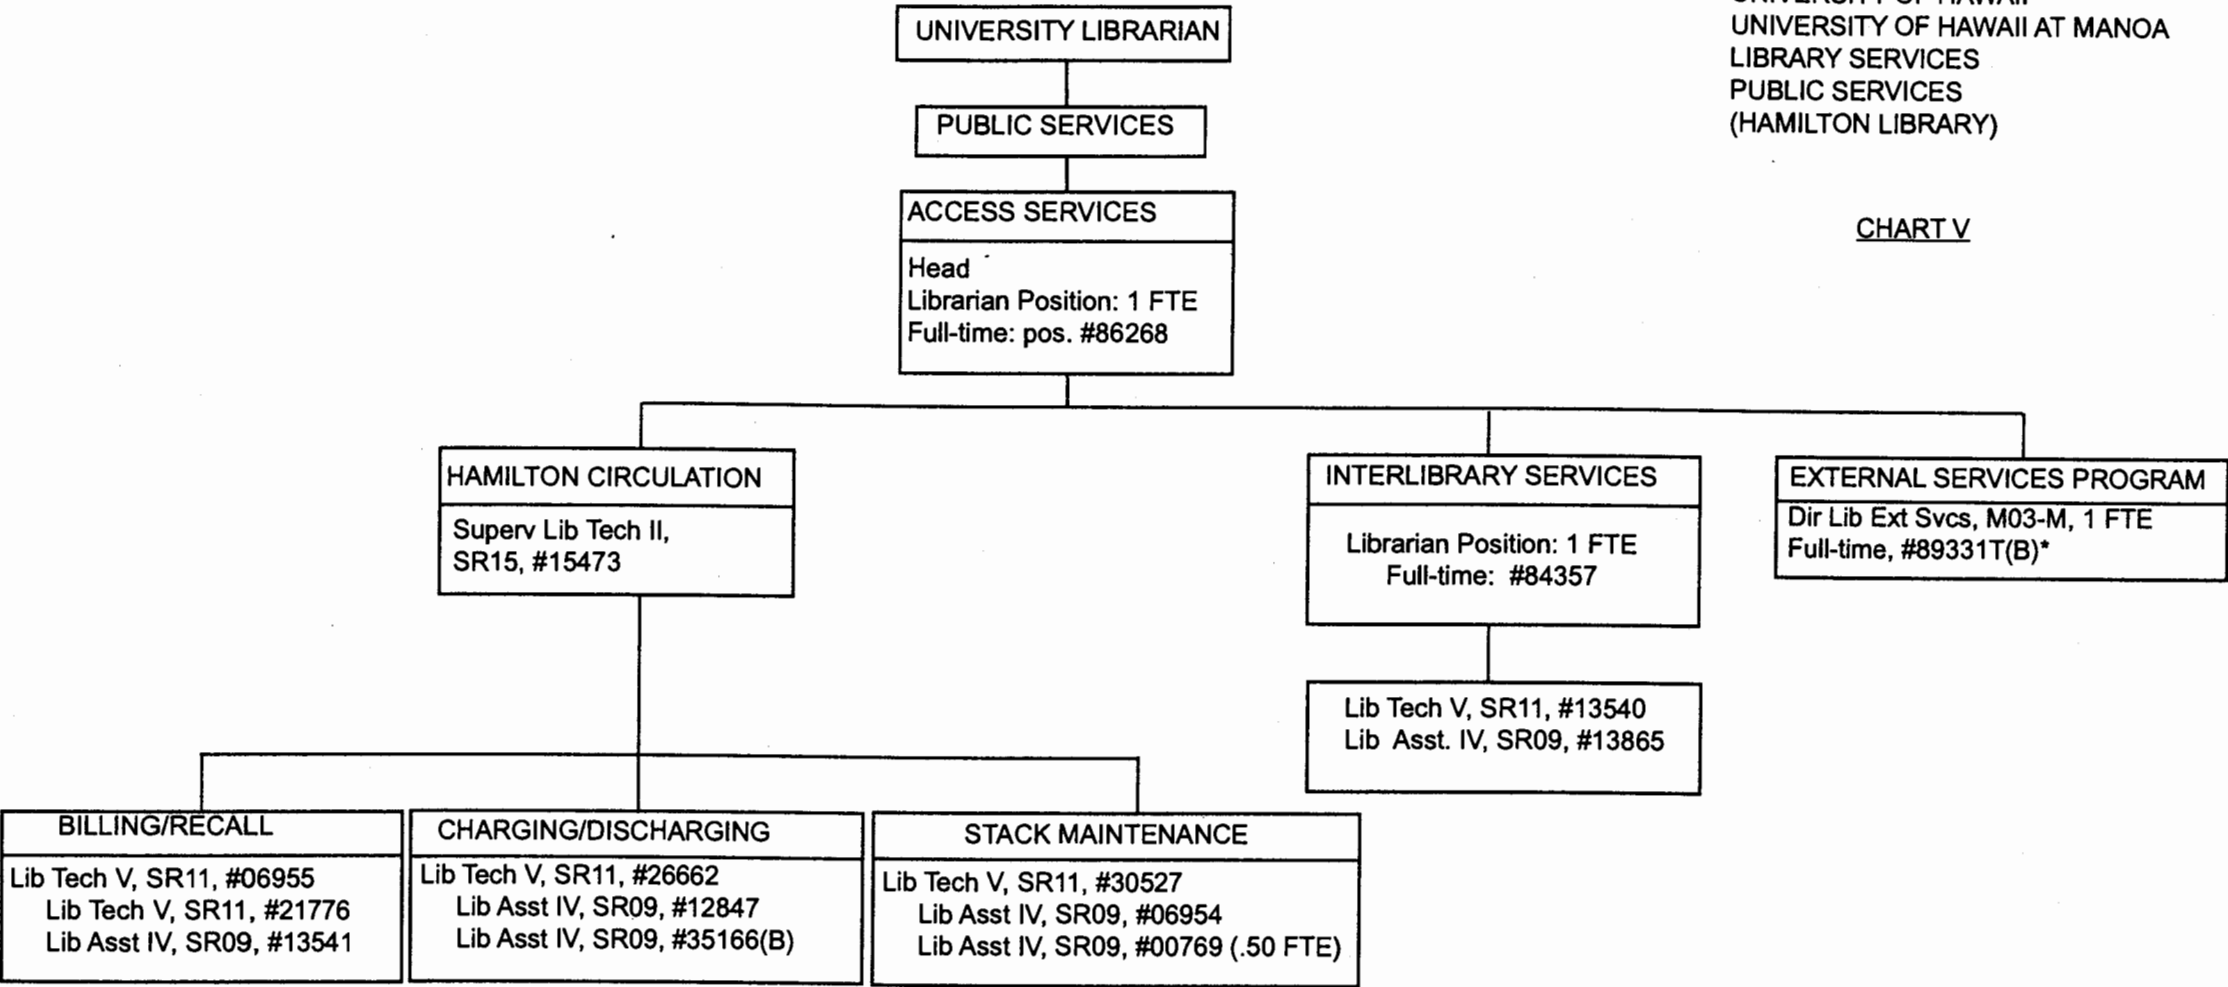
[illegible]
UNIVERSITY OF HAWAII AT MANOA
LIBRARY SERVICES
PUBLIC SERVICES
(HAMILTON LIBRARY)

CHART V

UNIVERSITY LIBRARIAN

PUBLIC SERVICES

ACCESS SERVICES

Head
Librarian Position: 1 FTE
Full-time: pos. #86268

HAMILTON CIRCULATION

Superv Lib Tech II, SR15, #15473

INTERLIBRARY SERVICES

Librarian Position: 1 FTE
Full-time: #84357

EXTERNAL SERVICES PROGRAM

Dir Lib Ext Svcs, M03-M, 1 FTE
Full-time, #89331T(B)*

Lib Tech V, SR11, #13540
Lib Asst. IV, SR09, #13865

BILLING/RECALL

Lib Tech V, SR11, #06955
Lib Tech V, SR11, #21776
Lib Asst IV, SR09, #13541

CHARGING/DISCHARGING

Lib Tech V, SR11, #26662
Lib Asst IV, SR09, #12847
Lib Asst IV, SR09, #35166(B)

STACK MAINTENANCE

Lib Tech V, SR11, #30527
Lib Asst IV, SR09, #06954
Lib Asst IV, SR09, #00769 (.50 FTE)